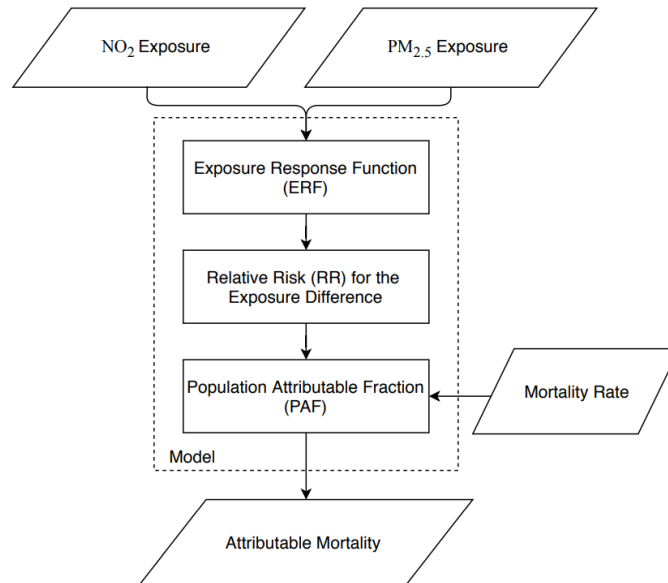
$NO_2$ Exposure

$PM_{2.5}$ Exposure

Exposure Response Function (ERF)

Relative Risk (RR) for the Exposure Difference

Population Attributable Fraction (PAF)

Mortality Rate

Model

Attributable Mortality